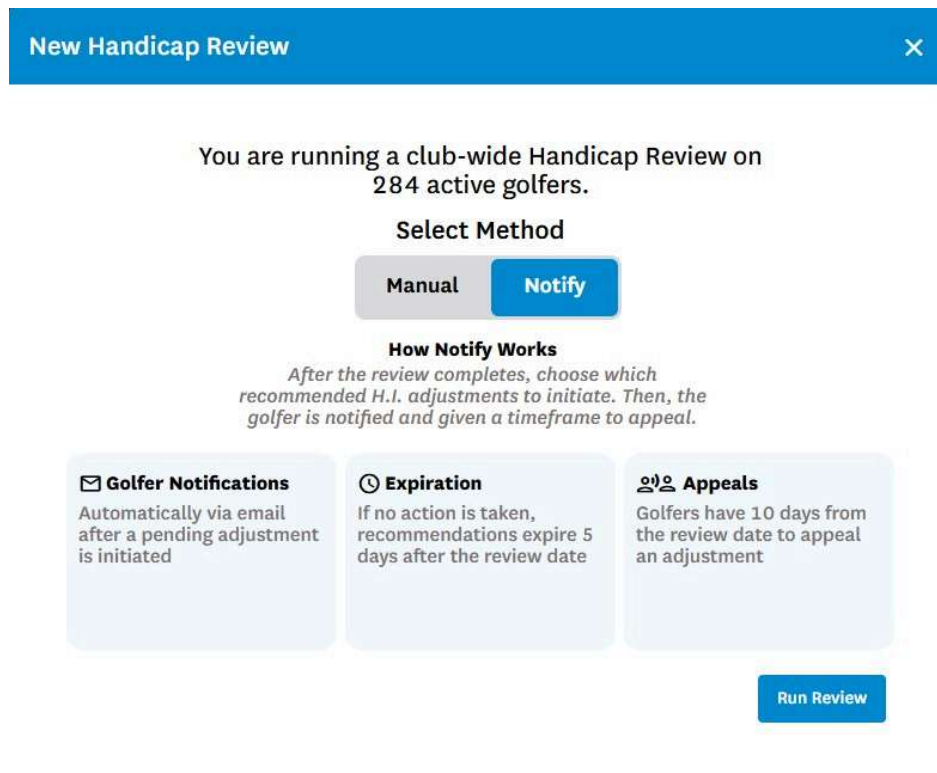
New Handicap Review

×

You are running a club-wide Handicap Review on 284 active golfers.

Select Method

Manual

Notify

How Notify Works

After the review completes, choose which recommended H.I. adjustments to initiate. Then, the golfer is notified and given a timeframe to appeal.

Golfer Notifications

Automatically via email after a pending adjustment is initiated

Expiration

If no action is taken, recommendations expire 5 days after the review date

Appeals

Golfers have 10 days from the review date to appeal an adjustment

Run Review